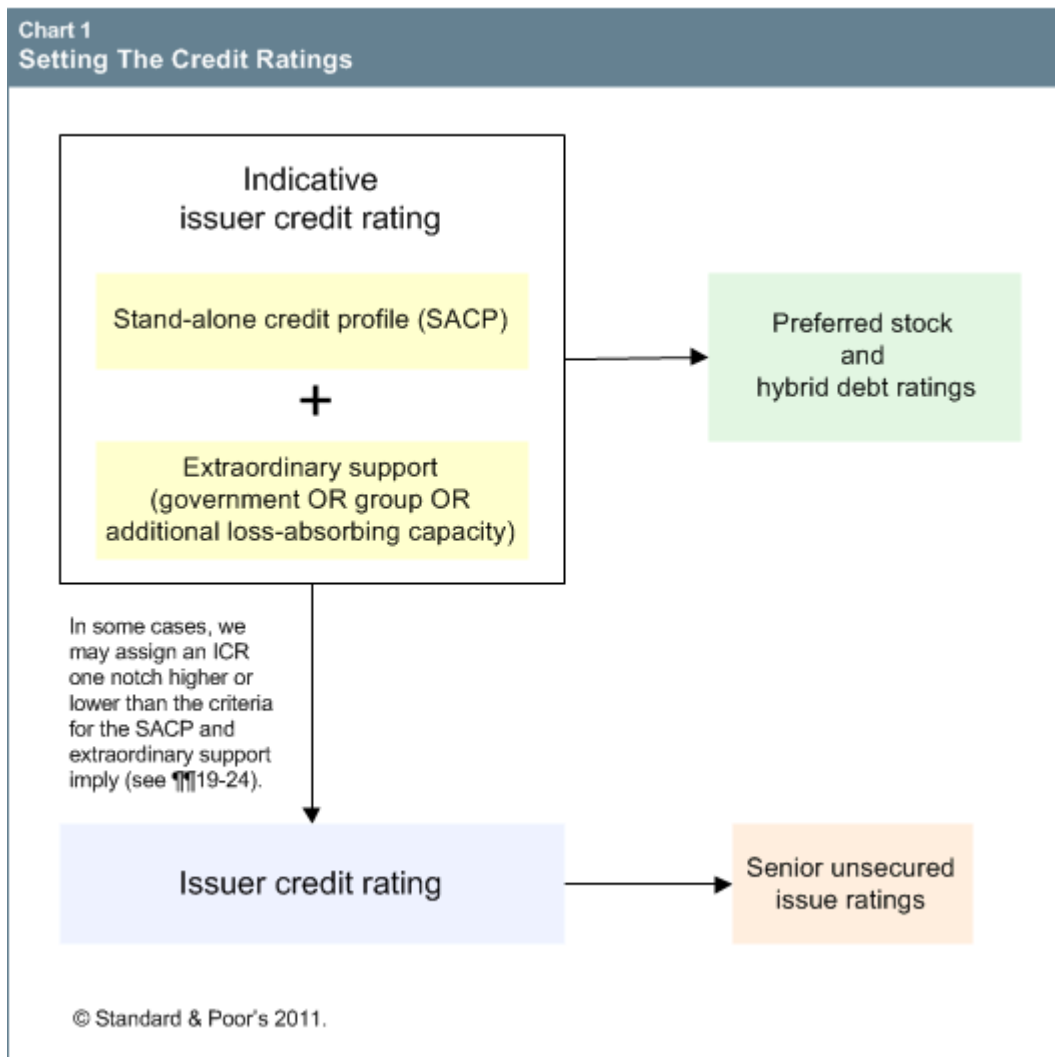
Chart 1
Setting The Credit Ratings

Indicative issuer credit rating

Stand-alone credit profile (SACP)

+

Extraordinary support (government OR group OR additional loss-absorbing capacity)

Preferred stock and hybrid debt ratings

In some cases, we may assign an ICR one notch higher or lower than the criteria for the SACP and extraordinary support imply (see ¶¶19-24).

Issuer credit rating

Senior unsecured issue ratings

© Standard & Poor's 2011.